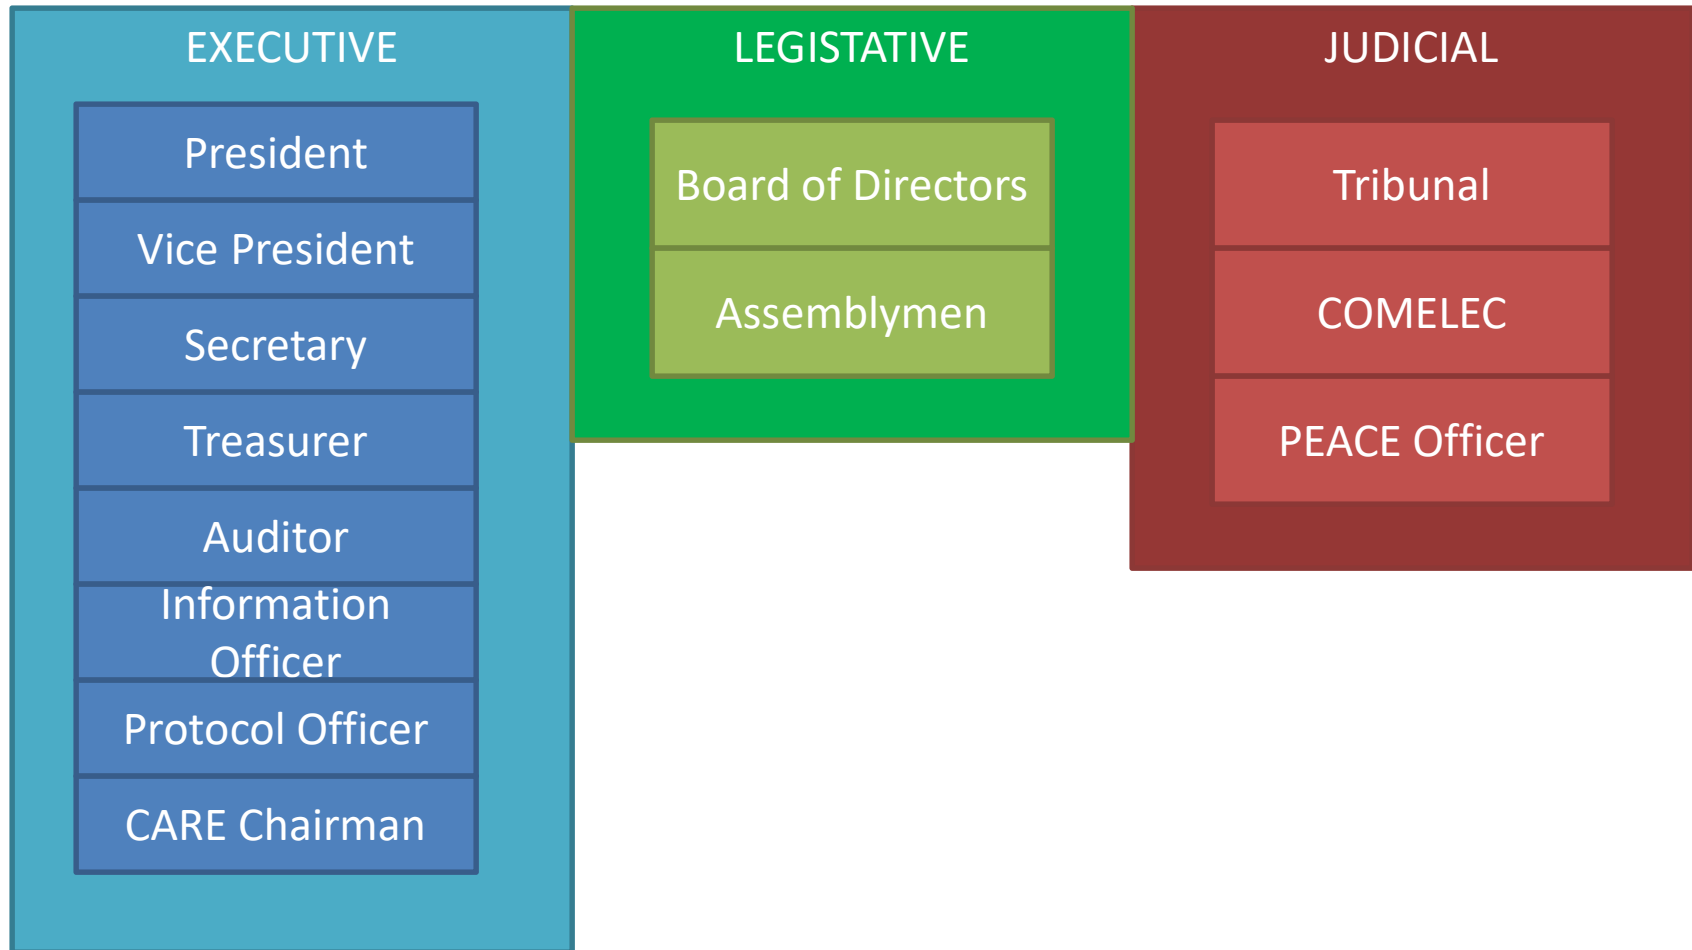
EXECUTIVE

President

Vice President

Secretary

Treasurer

Auditor

Information Officer

Protocol Officer

CARE Chairman

LEGISTATIVE

Board of Directors

Assemblymen

JUDICIAL

Tribunal

COMELEC

PEACE Officer